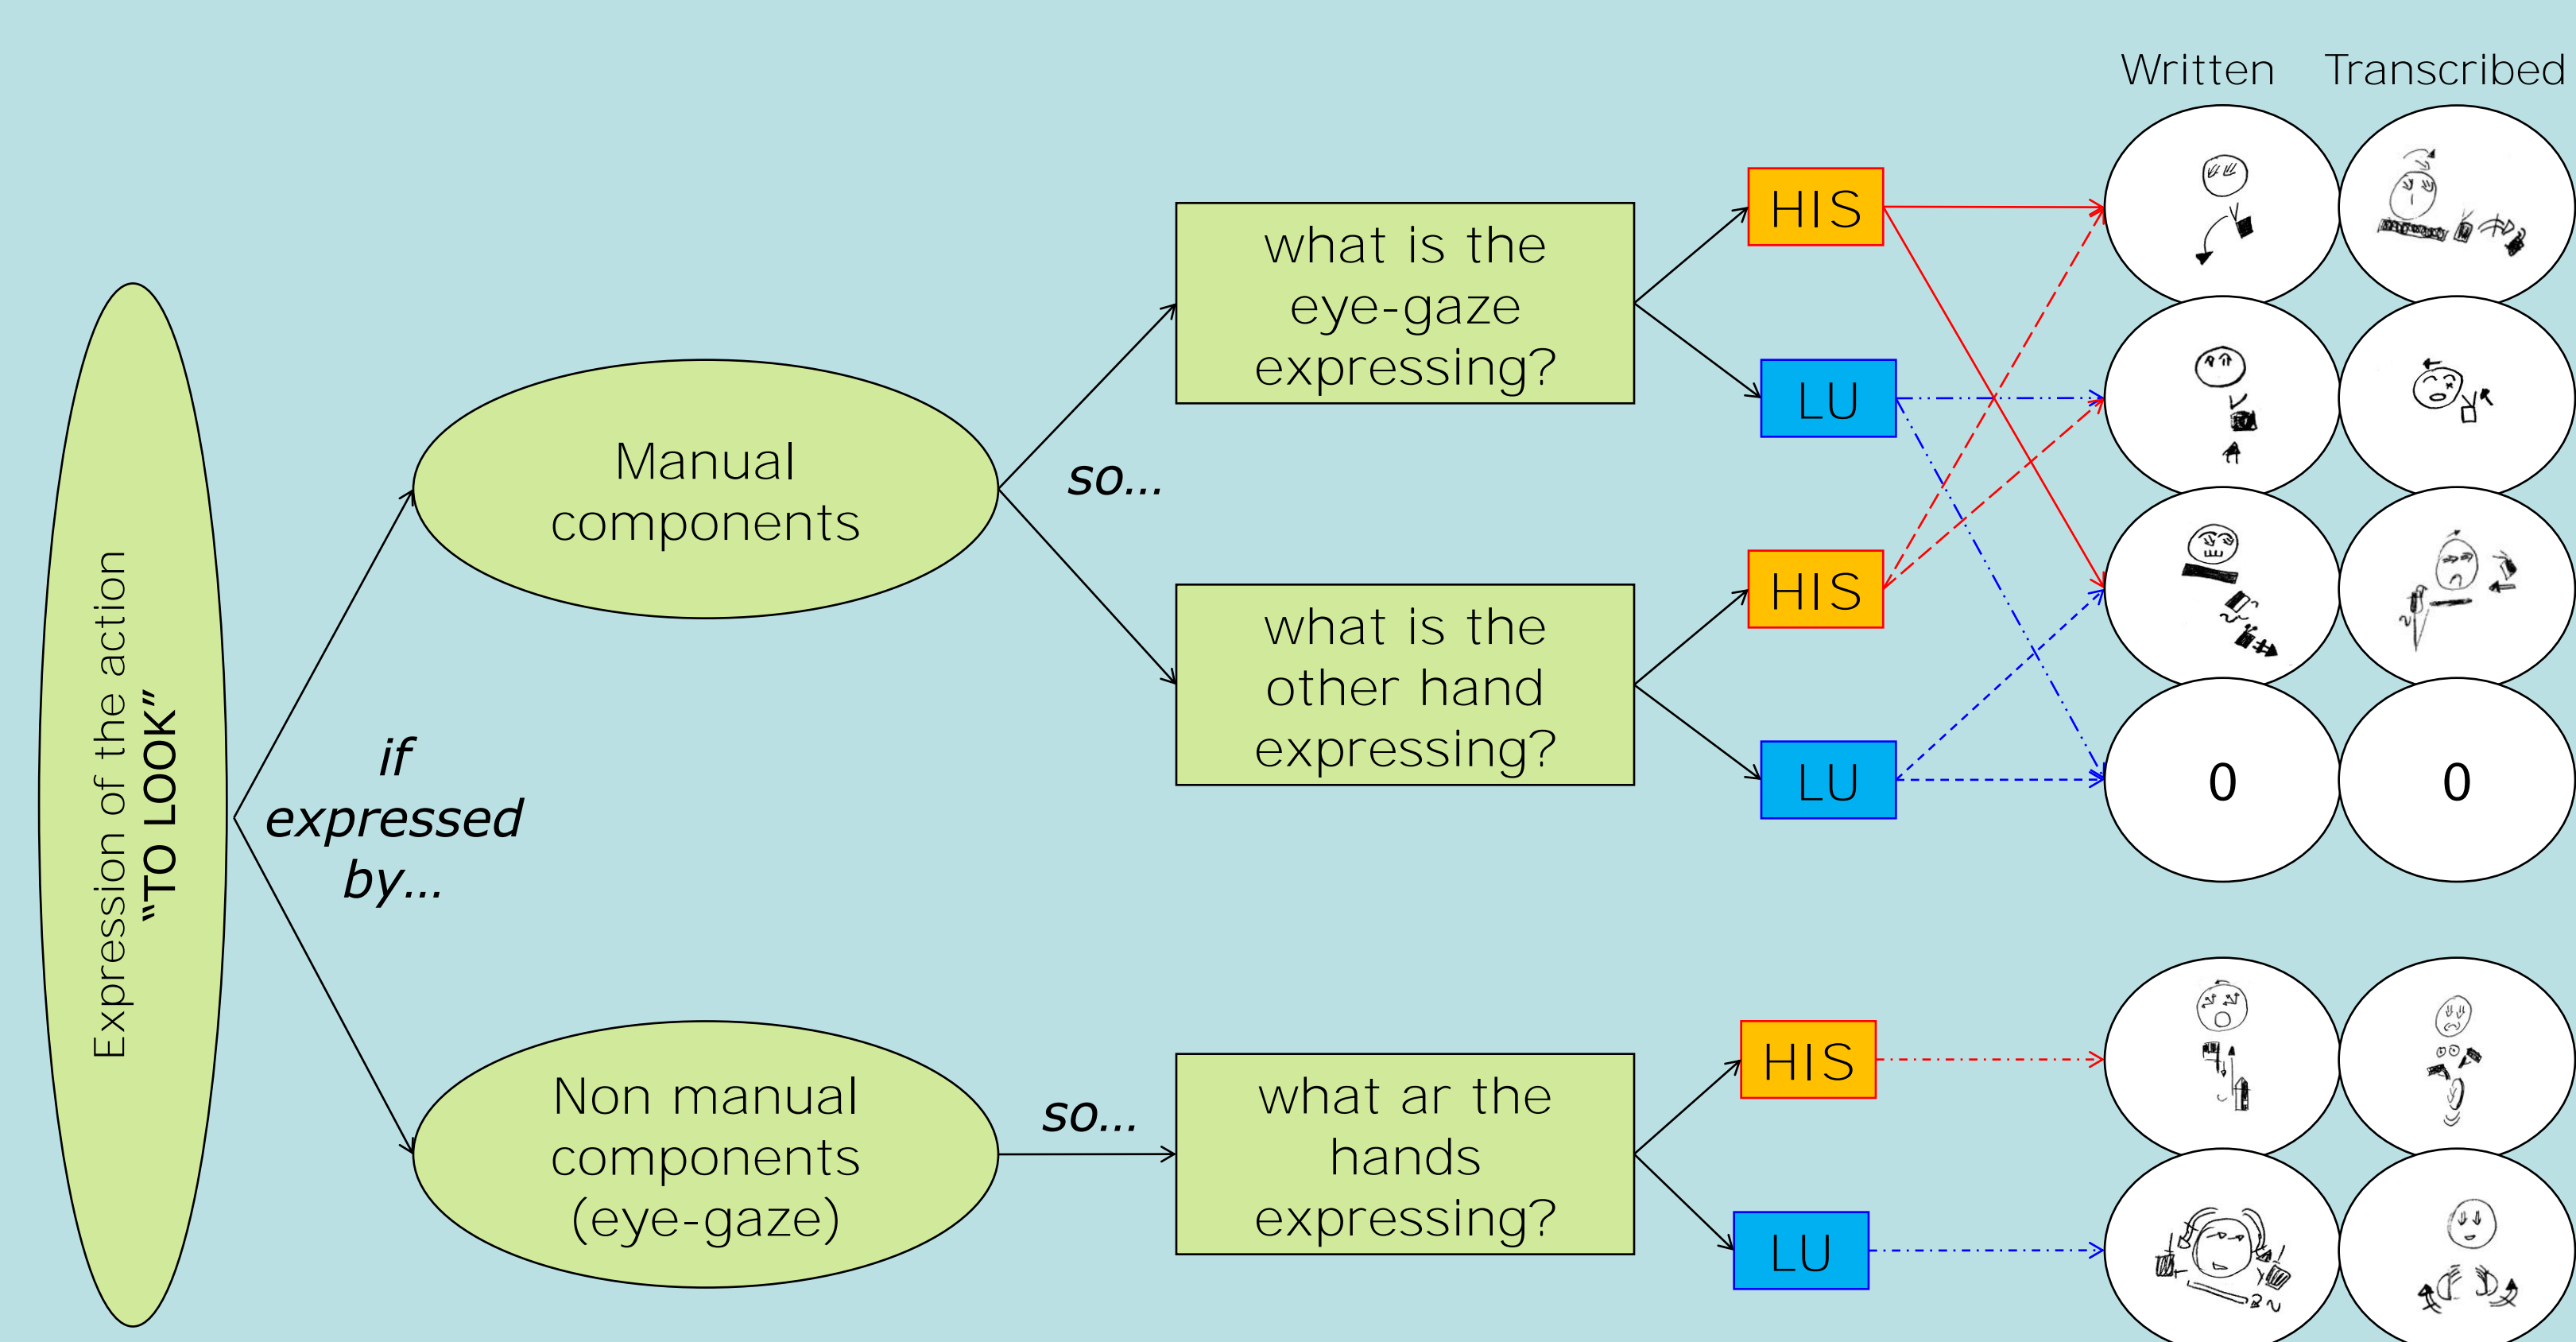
Written Transcribed

Expression of the action
"TO LOOK"

if expressed by...

Manual components

so...

what is the eye-gaze expressing?

HIS

LU

what is the other hand expressing?

HIS

LU

0

0

Non manual components (eye-gaze)

so...

what ar the hands expressing?

HIS

LU